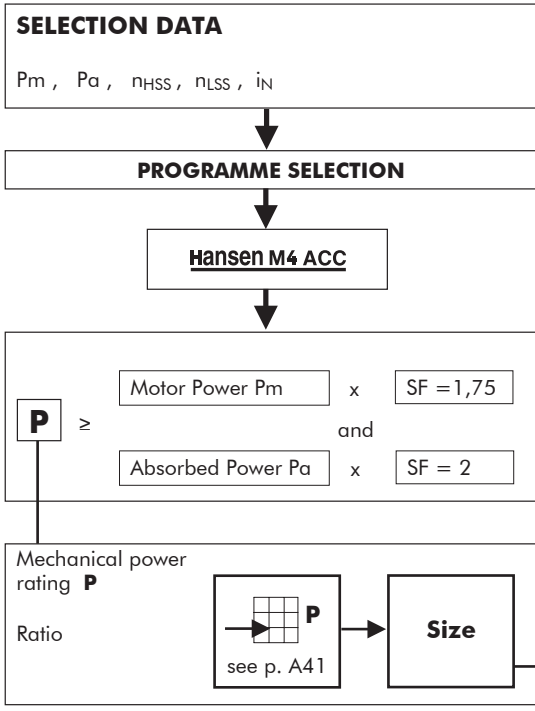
SELECTION DATA

Pm , Pa , $n_{HSS}$ , $n_{LSS}$ , $i_N$

PROGRAMME SELECTION

Hansen M4 ACC

P ≥

Motor Power Pm x SF =1,75

and

Absorbed Power Pa x SF = 2

Mechanical power rating P

Ratio

P

see p. A41

Size